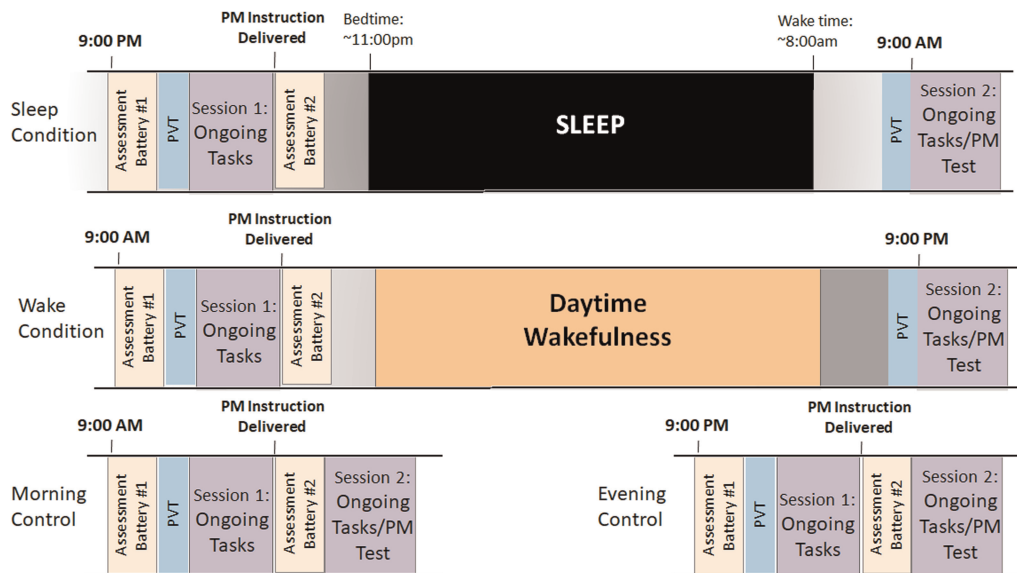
9:00 PM
PM Instruction Delivered
Bedtime: ~11:00pm
Wake time: ~8:00am
9:00 AM

Sleep Condition
Assessment Battery #1
PVT
Session 1: Ongoing Tasks
Assessment Battery #2
SLEEP
PVT
Session 2: Ongoing Tasks/PM Test

9:00 AM
PM Instruction Delivered
9:00 PM

Wake Condition
Assessment Battery #1
PVT
Session 1: Ongoing Tasks
Assessment Battery #2
Daytime Wakefulness
PVT
Session 2: Ongoing Tasks/PM Test

9:00 AM
PM Instruction Delivered

Morning Control
Assessment Battery #1
PVT
Session 1: Ongoing Tasks
Assessment Battery #2
Session 2: Ongoing Tasks/PM Test

9:00 PM
PM Instruction Delivered

Evening Control
Assessment Battery #1
PVT
Session 1: Ongoing Tasks
Assessment Battery #2
Session 2: Ongoing Tasks/PM Test